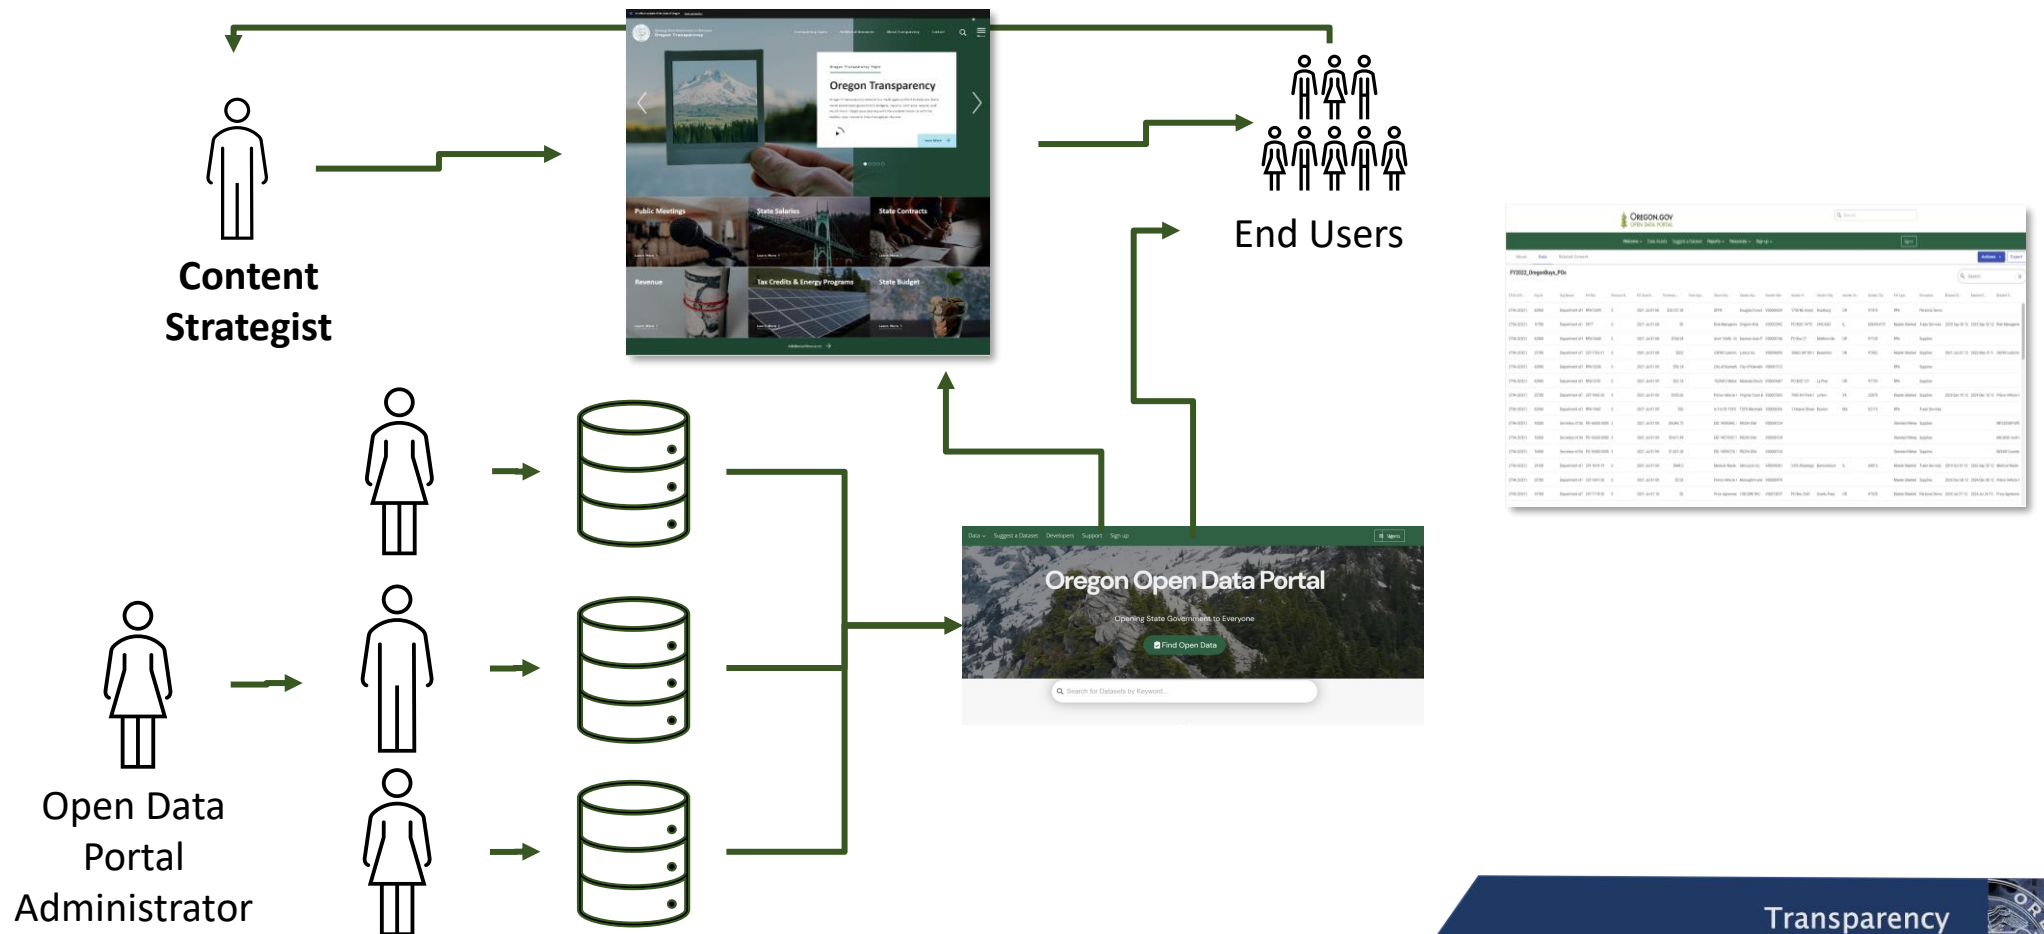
Oregon Transparency

Public Meetings
State Salaries
State Contracts
Revenue
Tax Credits & Energy Programs
State Budget

Content Strategist

End Users

OREGON.GOV

Data Suggest a Dataset Developers Support Sign up

Oregon Open Data Portal

Opening State Government to Everyone

Find Open Data

Search for Datasets by Keyword...

Open Data Portal Administrator

Transparency